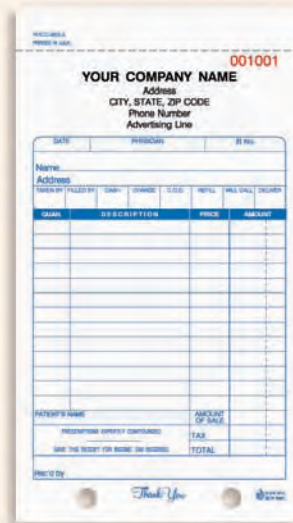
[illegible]
PRINTED IN U.S.A.

001001

YOUR COMPANY NAME
Address
CITY, STATE, ZIP CODE
Phone Number
Advertising Line

| DATE | PHYSICIAN | R No. |
|---|---|---|

Name
Address

| TAKEN BY | FILLED BY | CASH | CHARGE | C.O.D. | REFILL | WILL CALL | DELIVER |
|---|---|---|---|---|---|---|---|

| QUAN. | DESCRIPTION | PRICE | AMOUNT |
|---|---|---|---|
| | | | |
| | | | |
| | | | |
| | | | |
| | | | |
| | | | |
| | | | |
| | | | |
| | | | |
| | | | |
| | | | |
| | | | |
| | | | |
| | | | |
| | | | |
| | | | |
| | | | |

PATIENT'S NAME
AMOUNT OF SALE
PRESCRIPTIONS EXPERTLY COMPOUNDED
TAX
SAVE THIS RECEIPT FOR INCOME TAX RECORDS
TOTAL

Rec'd by

Thank You

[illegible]